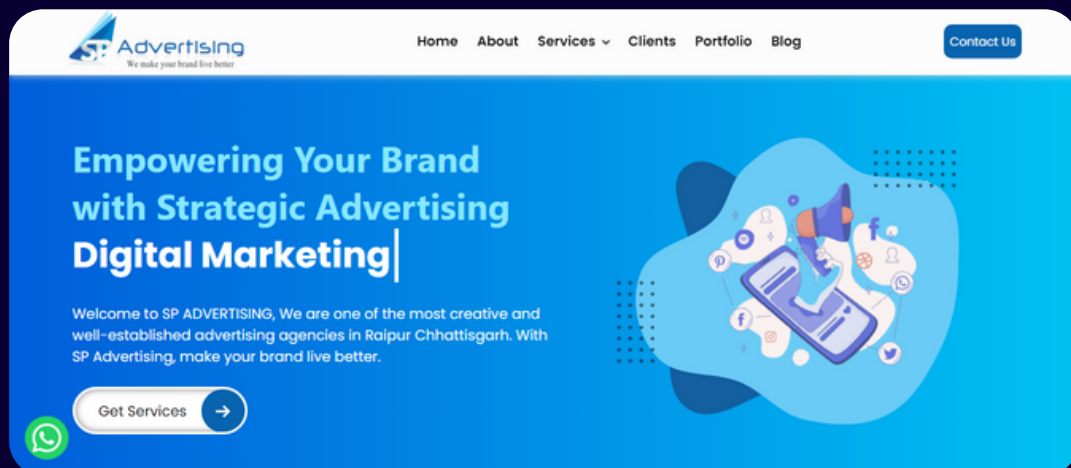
SP Advertising
We make your brand live better

Home About Services Clients Portfolio Blog

Contact Us

Empowering Your Brand with Strategic Advertising
Digital Marketing

Welcome to SP ADVERTISING, We are one of the most creative and well-established advertising agencies in Raipur Chhattisgarh. With SP Advertising, make your brand live better.

Get Services